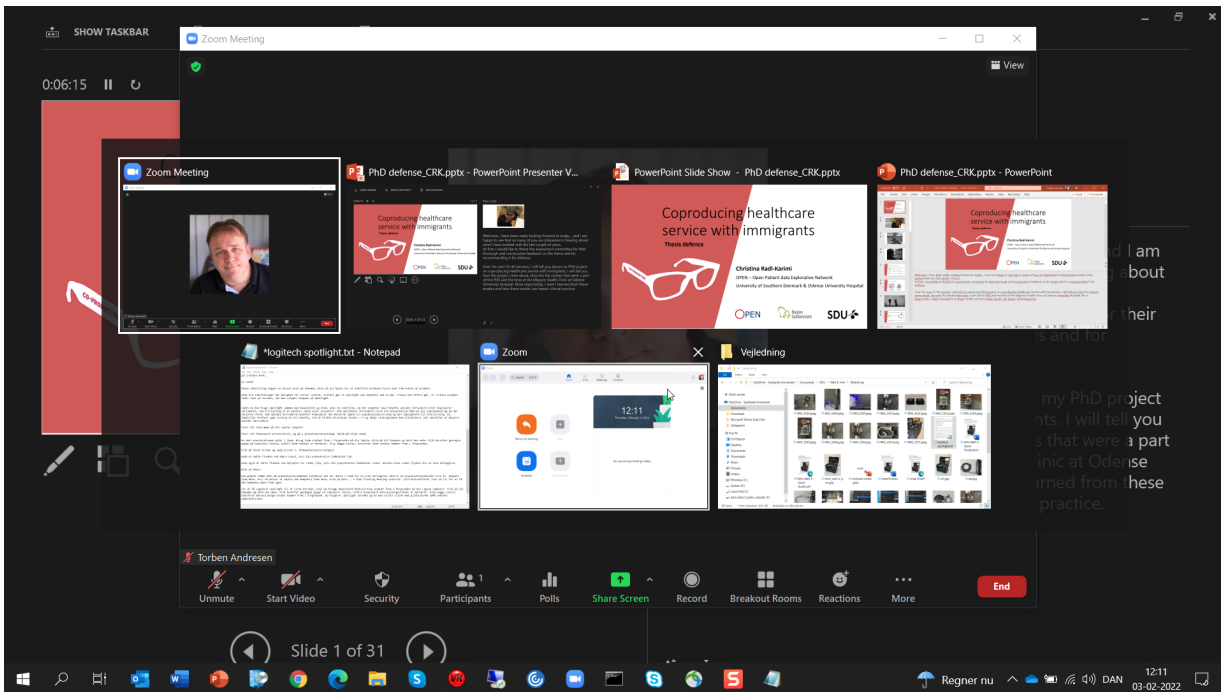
SHOW TASKBAR

0:06:15

Zoom Meeting

View

Zoom Meeting

PhD defense_CRK.pptx - PowerPoint Presenter V...

PowerPoint Slide Show - PhD defense_CRK.pptx

PhD defense_CRK.pptx - PowerPoint

Coproducing healthcare service with immigrants

Thesis defence

Christina Radl-Karimi

OPEN – Open Patient data Explorative Network

University of Southern Denmark & Odense University Hospital

OPEN

SDU

*logitech spotlight.txt - Notepad

Zoom

Vejledning

12:11

d I am
g about
r their
s and for
my PhD project
ts. I will tell you
s that were a part
nic at Odense
rned from these
practice.

Torben Andresen

Unmute

Start Video

Security

Participants 1

Polls

Share Screen

Record

Breakout Rooms

Reactions

More

End

Slide 1 of 31

Regner nu

DAN

12:11
03-02-2022